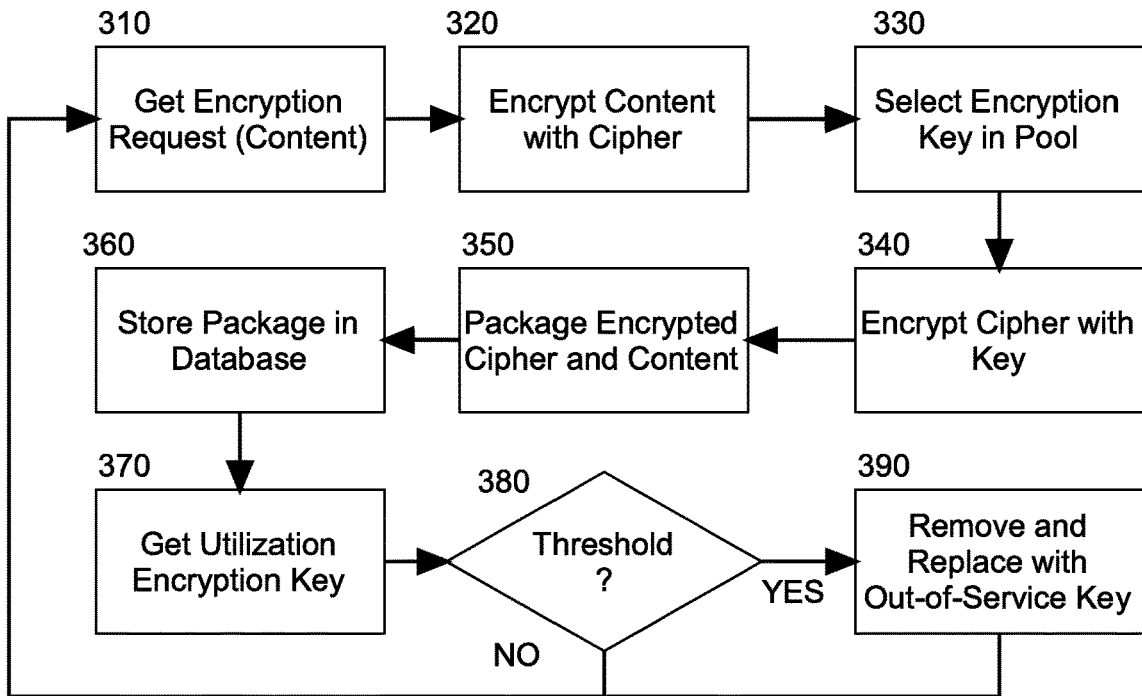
310
Get Encryption Request (Content)

320
Encrypt Content with Cipher

330
Select Encryption Key in Pool

360
Store Package in Database

350
Package Encrypted Cipher and Content

340
Encrypt Cipher with Key

370
Get Utilization Encryption Key

380
Threshold ?

YES

NO

390
Remove and Replace with Out-of-Service Key